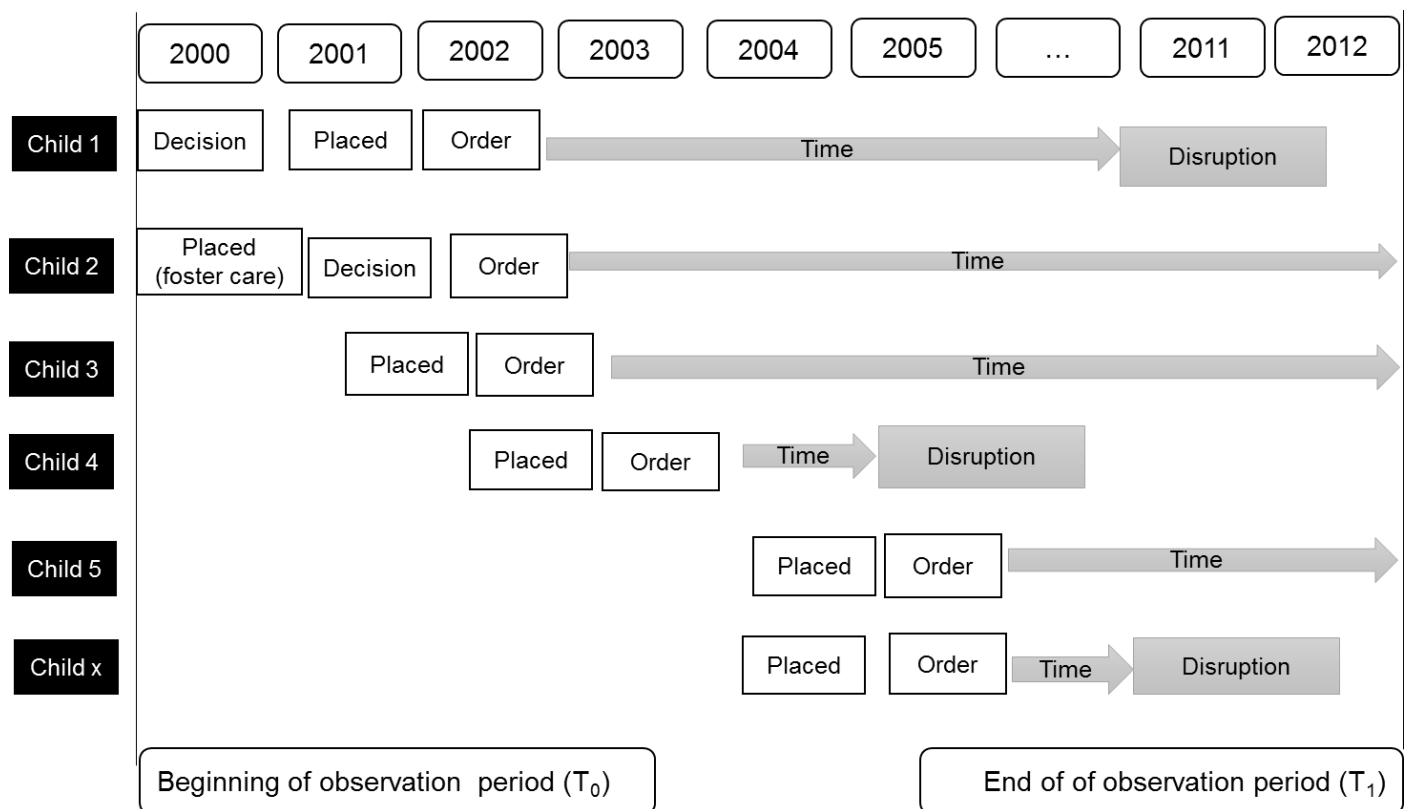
2000 2001 2002 2003 2004 2005 … 2011 2012

Child 1 Decision Placed Order Time Disruption

Child 2 Placed (foster care) Decision Order Time

Child 3 Placed Order Time

Child 4 Placed Order Time Disruption

Child 5 Placed Order Time

Child x Placed Order Time Disruption

Beginning of observation period ($T_0$)

End of of observation period ($T_1$)